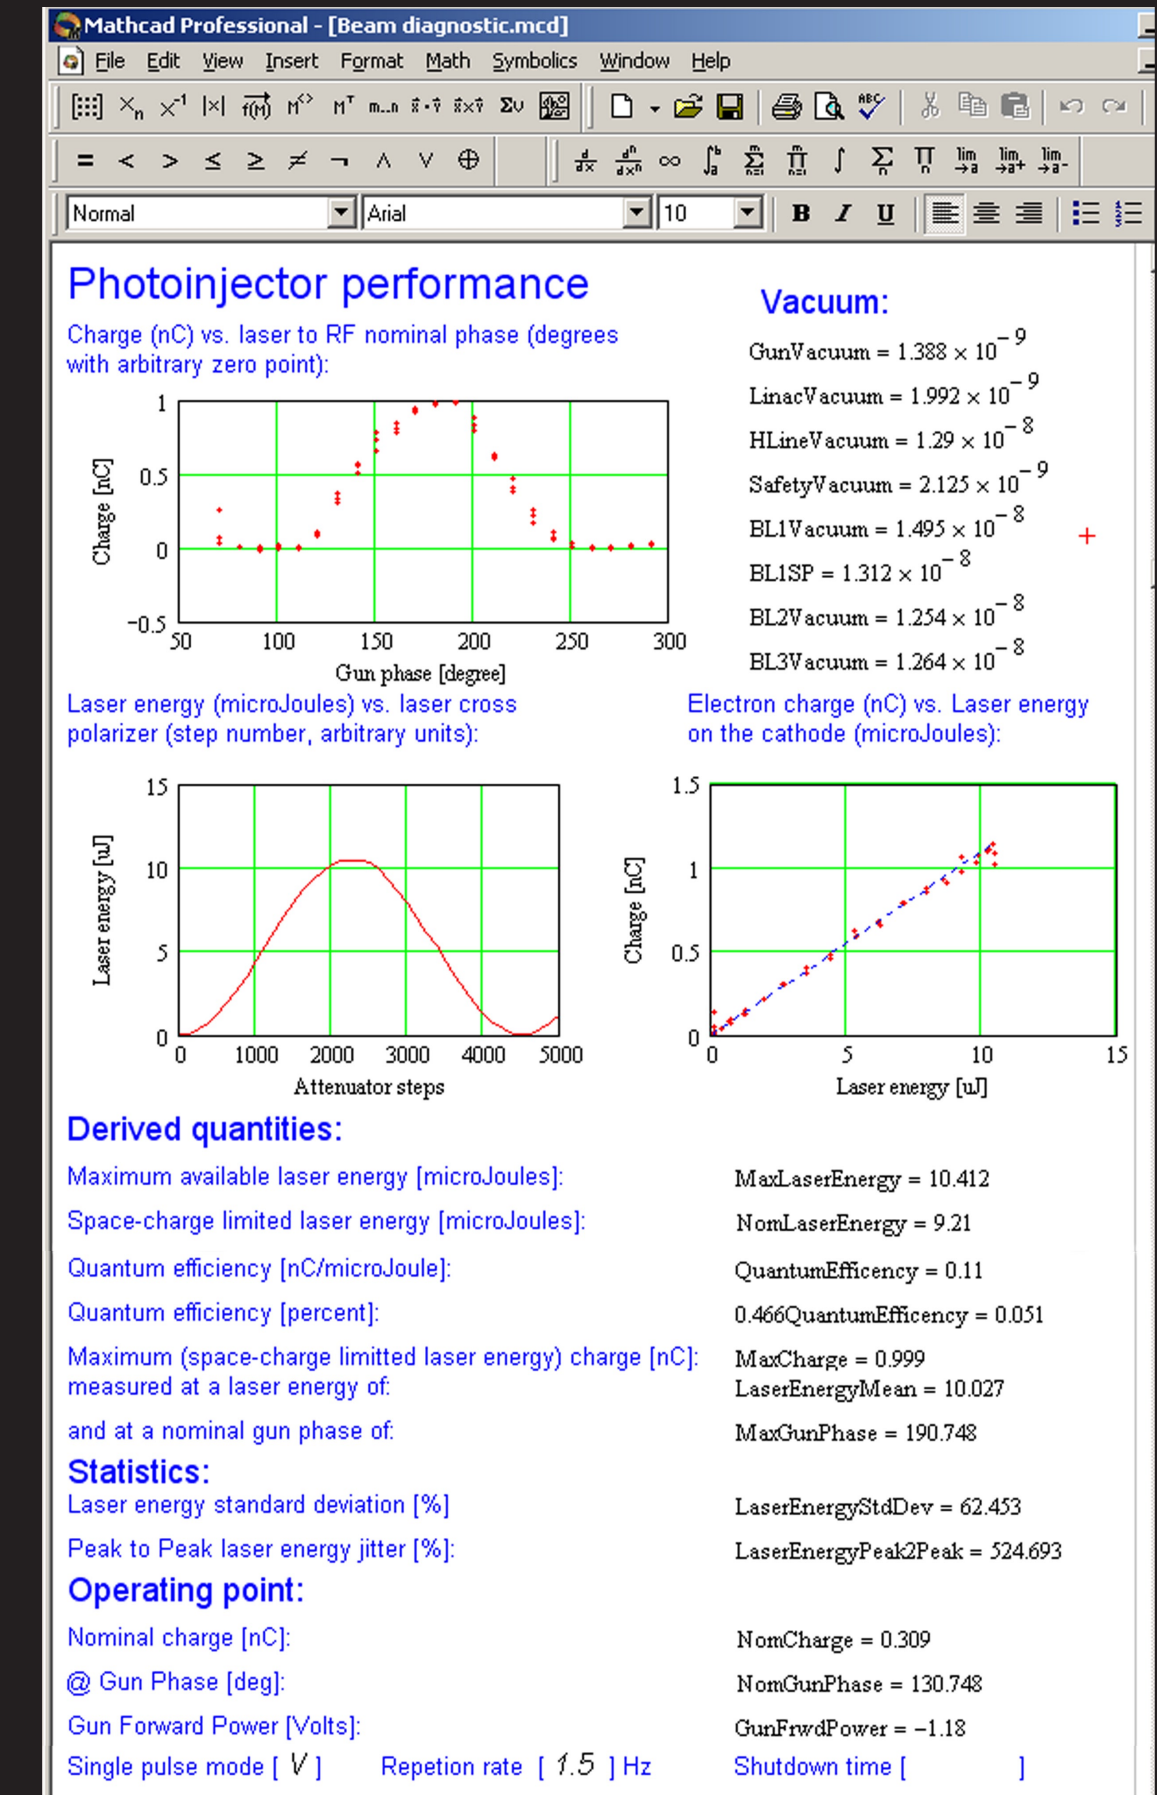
Mathcad Professional - [Beam diagnostic.mcd]

File Edit View Insert Format Math Symbolics Window Help

Normal Arial 10

Photoinjector performance

Charge (nC) vs. laser to RF nominal phase (degrees with arbitrary zero point):

Vacuum:

$GunVacuum = 1.388 \times 10^{-9}$

$LinacVacuum = 1.992 \times 10^{-9}$

$HLineVacuum = 1.29 \times 10^{-8}$

$SafetyVacuum = 2.125 \times 10^{-9}$

$BL1Vacuum = 1.495 \times 10^{-8}$

$BL1SP = 1.312 \times 10^{-8}$

$BL2Vacuum = 1.254 \times 10^{-8}$

$BL3Vacuum = 1.264 \times 10^{-8}$

1
0.5
0
−0.5
50 100 150 200 250 300
Charge [nC]
Gun phase [degree]

Laser energy (microJoules) vs. laser cross polarizer (step number, arbitrary units):

Electron charge (nC) vs. Laser energy on the cathode (microJoules):

15
10
5
0
0 1000 2000 3000 4000 5000
Laser energy [uJ]
Attenuator steps

1.5
1
0.5
0
0 5 10 15
Charge [nC]
Laser energy [uJ]

Derived quantities:

Maximum available laser energy [microJoules]: MaxLaserEnergy = 10.412

Space-charge limited laser energy [microJoules]: NomLaserEnergy = 9.21

Quantum efficiency [nC/microJoule]: QuantumEfficency = 0.11

Quantum efficiency [percent]: 0.466QuantumEfficency = 0.051

Maximum (space-charge limitted laser energy) charge [nC]: MaxCharge = 0.999
measured at a laser energy of: LaserEnergyMean = 10.027

and at a nominal gun phase of: MaxGunPhase = 190.748

Statistics:

Laser energy standard deviation [%] LaserEnergyStdDev = 62.453

Peak to Peak laser energy jitter [%]: LaserEnergyPeak2Peak = 524.693

Operating point:

Nominal charge [nC]: NomCharge = 0.309

@ Gun Phase [deg]: NomGunPhase = 130.748

Gun Forward Power [Volts]: GunFrwdPower = −1.18

Single pulse mode [ V ] Repetion rate [ 1.5 ] Hz Shutdown time [ ]